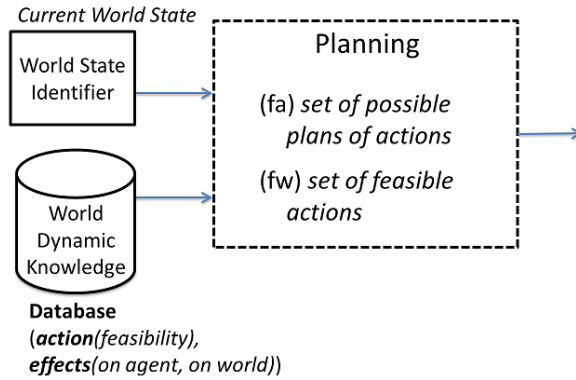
Current World State

World State Identifier

Planning

(fa) set of possible plans of actions

(fw) set of feasible actions

World Dynamic Knowledge

Database
(action(feasibility), effects(on agent, on world))